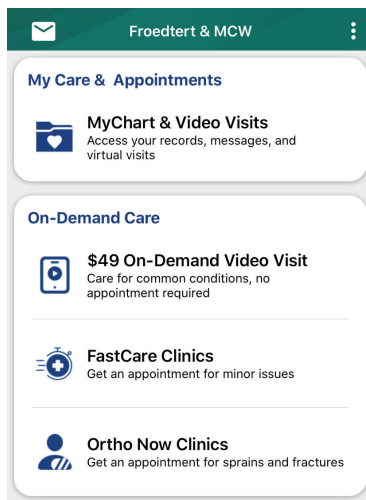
Froedtert & MCW

My Care & Appointments

MyChart & Video Visits
Access your records, messages, and virtual visits

On-Demand Care

$49 On-Demand Video Visit
Care for common conditions, no appointment required

FastCare Clinics
Get an appointment for minor issues

Ortho Now Clinics
Get an appointment for sprains and fractures